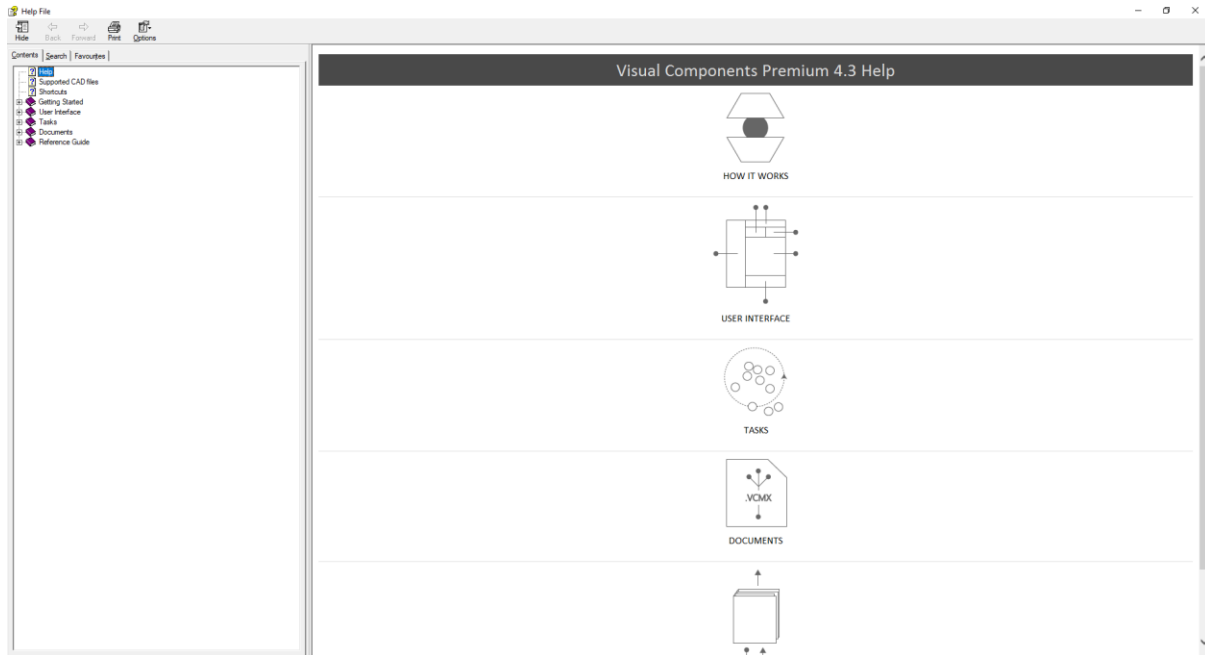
Help File

Hide Back Forward Print Options

Contents Search Favourites

Help
Supported CAD files
Shortcuts
Getting Started
User Interface
Tasks
Documents
Reference Guide

Visual Components Premium 4.3 Help

HOW IT WORKS

USER INTERFACE

TASKS

.VCMX

DOCUMENTS